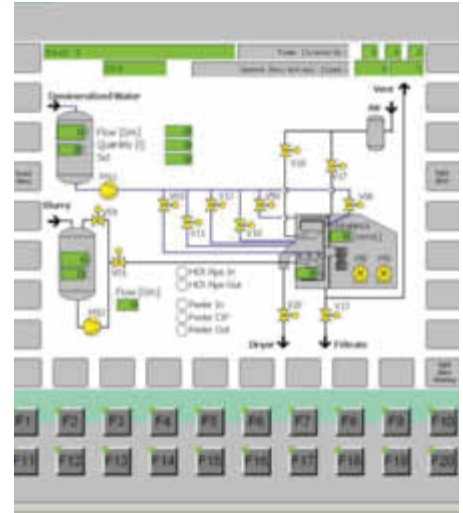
Demineralized Water

Flow [l/h]
Quantity [l]
Set

Slurry

Flow [l/h]

HDI Pipe In
HDI Pipe Out

Feeder In
Feeder CIP
Feeder Out

Vent

Air

Dryer

Filtrate

F1 F2 F3 F4 F5 F6 F7 F8 F9 F10

F11 F12 F13 F14 F15 F16 F17 F18 F19 F20